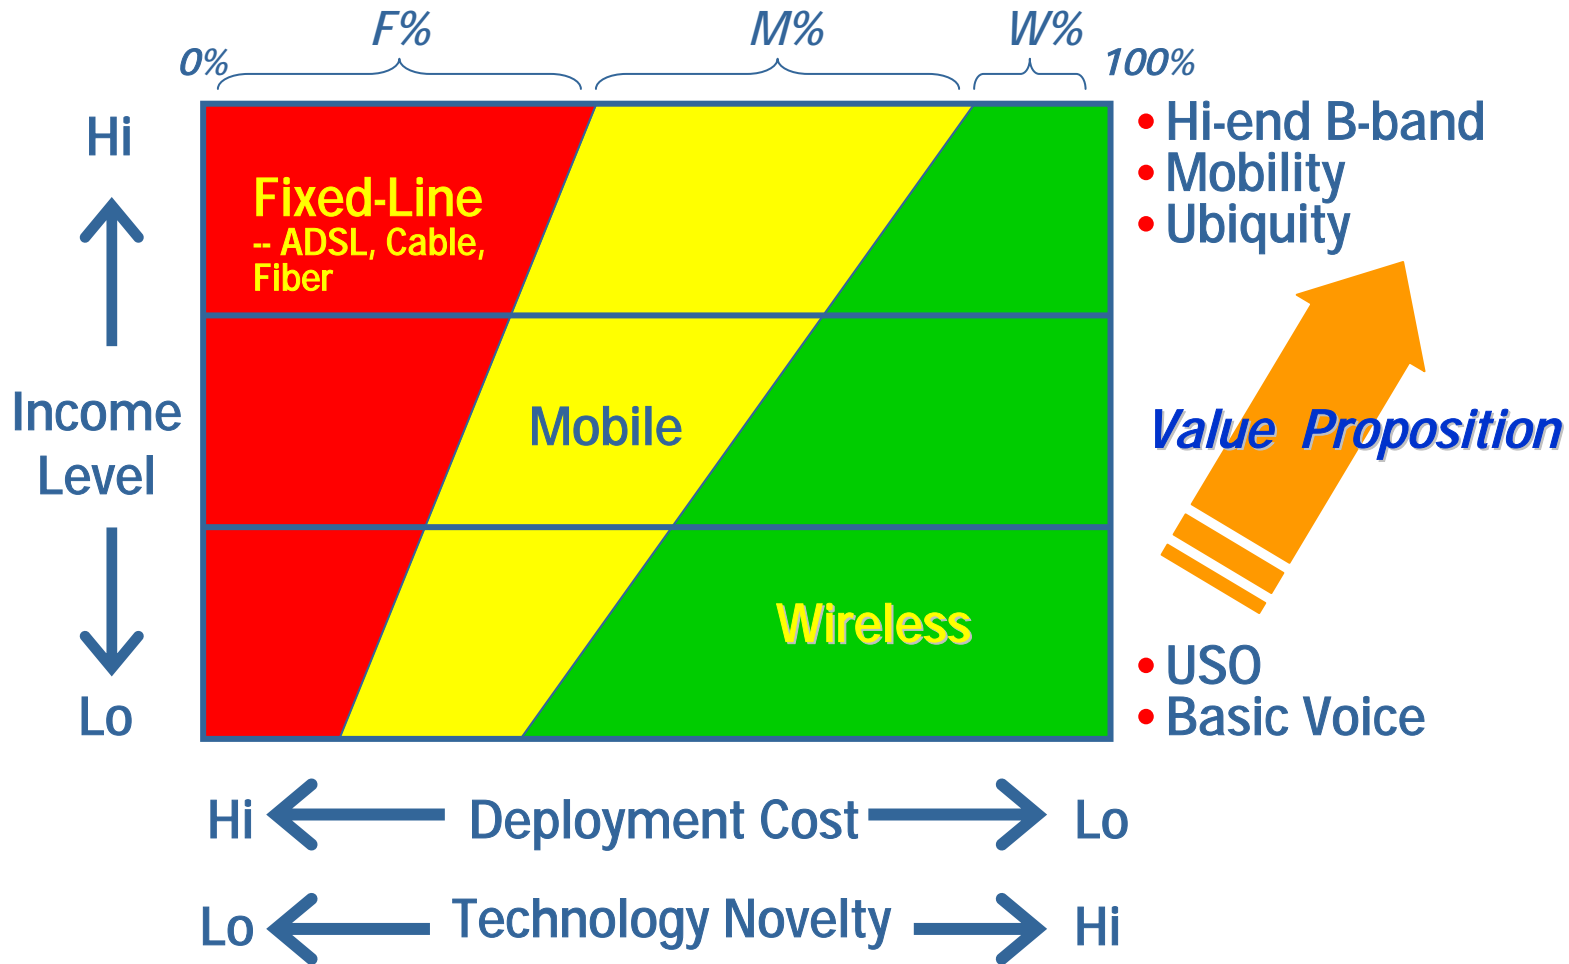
F%
M%
W%
0%
100%

Hi

Income Level

Lo

Fixed-Line
-- ADSL, Cable, Fiber

Mobile

Wireless

• Hi-end B-band
• Mobility
• Ubiquity

Value Proposition

• USO
• Basic Voice

Hi Deployment Cost Lo

Lo Technology Novelty Hi